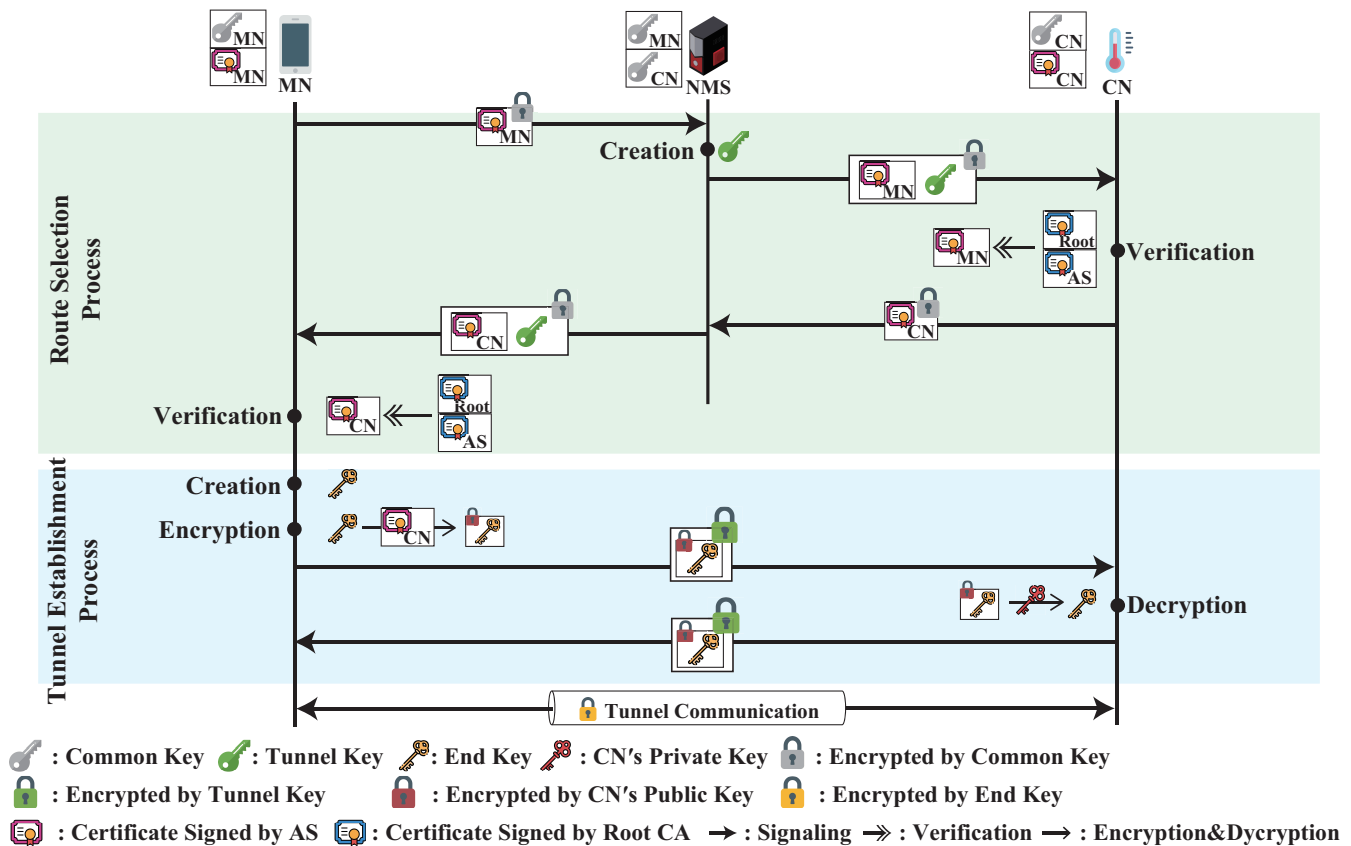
MN
MN
MN

MN
CN
NMS

CN
CN
CN

Route Selection Process

MN

Creation

MN

Root
MN
AS
Verification

CN

CN

Root
Verification
CN
AS

Tunnel Establishment Process

Creation

Encryption
CN

Decryption

Tunnel Communication

: Common Key : Tunnel Key : End Key : CN′s Private Key : Encrypted by Common Key

: Encrypted by Tunnel Key : Encrypted by CN′s Public Key : Encrypted by End Key

: Certificate Signed by AS : Certificate Signed by Root CA : Signaling : Verification : Encryption&Dycryption